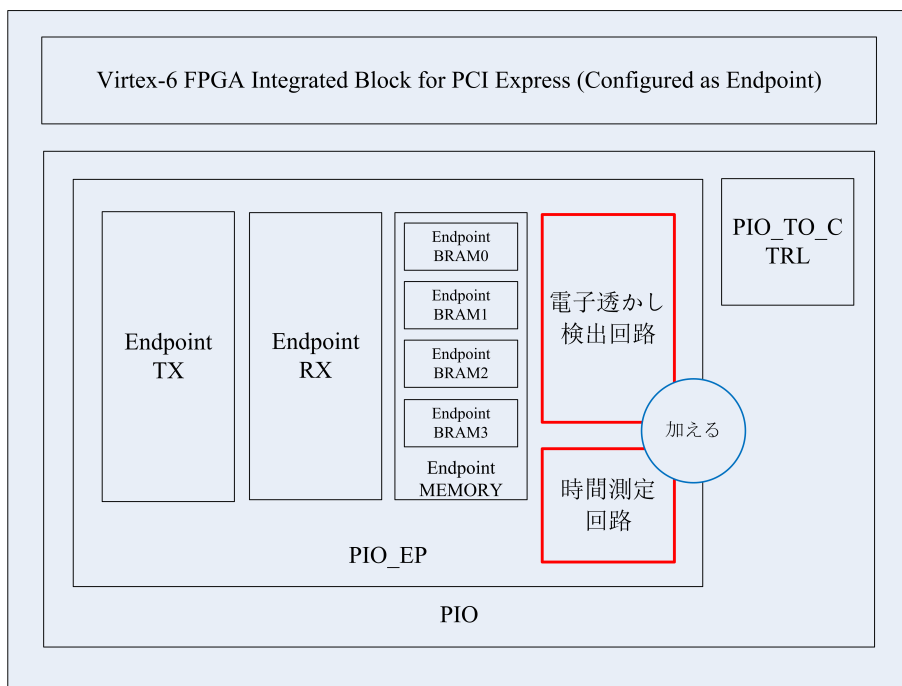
Virtex-6 FPGA Integrated Block for PCI Express (Configured as Endpoint)

Endpoint TX

Endpoint RX

Endpoint BRAM0

Endpoint BRAM1

Endpoint BRAM2

Endpoint BRAM3

Endpoint MEMORY

電子透かし検出回路

加える

時間測定回路

PIO_TO_CTRL

PIO_EP

PIO